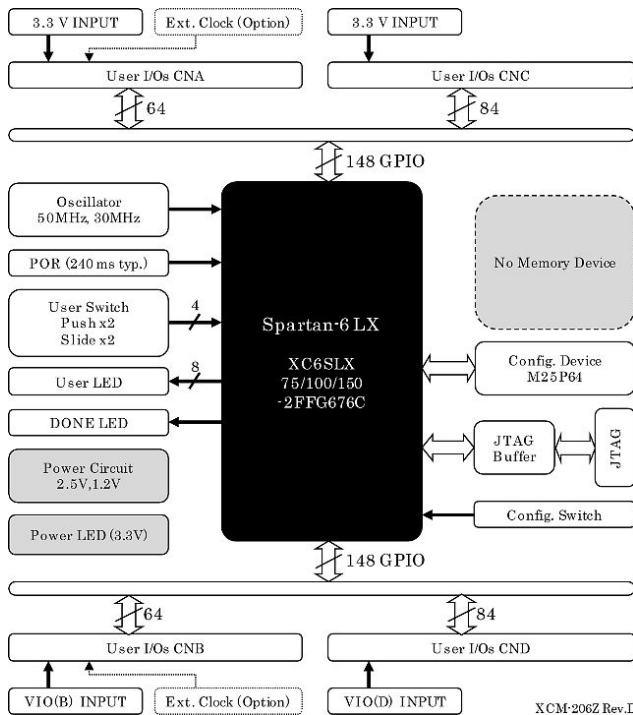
3.3 V INPUT

Ext. Clock (Option)

3.3 V INPUT

User I/Os CNA

User I/Os CNC

64

84

148 GPIO

Oscillator 50MHz, 30MHz

POR (240 ms typ.)

User Switch Push x2 Slide x2

4

User LED

8

DONE LED

Power Circuit 2.5V,1.2V

Power LED (3.3V)

Spartan-6 LX

XC6SLX 75/100/150 -2FFG676C

No Memory Device

Config. Device M25P64

JTAG Buffer

JTAG

Config. Switch

148 GPIO

64

84

User I/Os CNB

User I/Os CND

VIO(B) INPUT

Ext. Clock (Option)

VIO(D) INPUT

XCM-206Z Rev.I